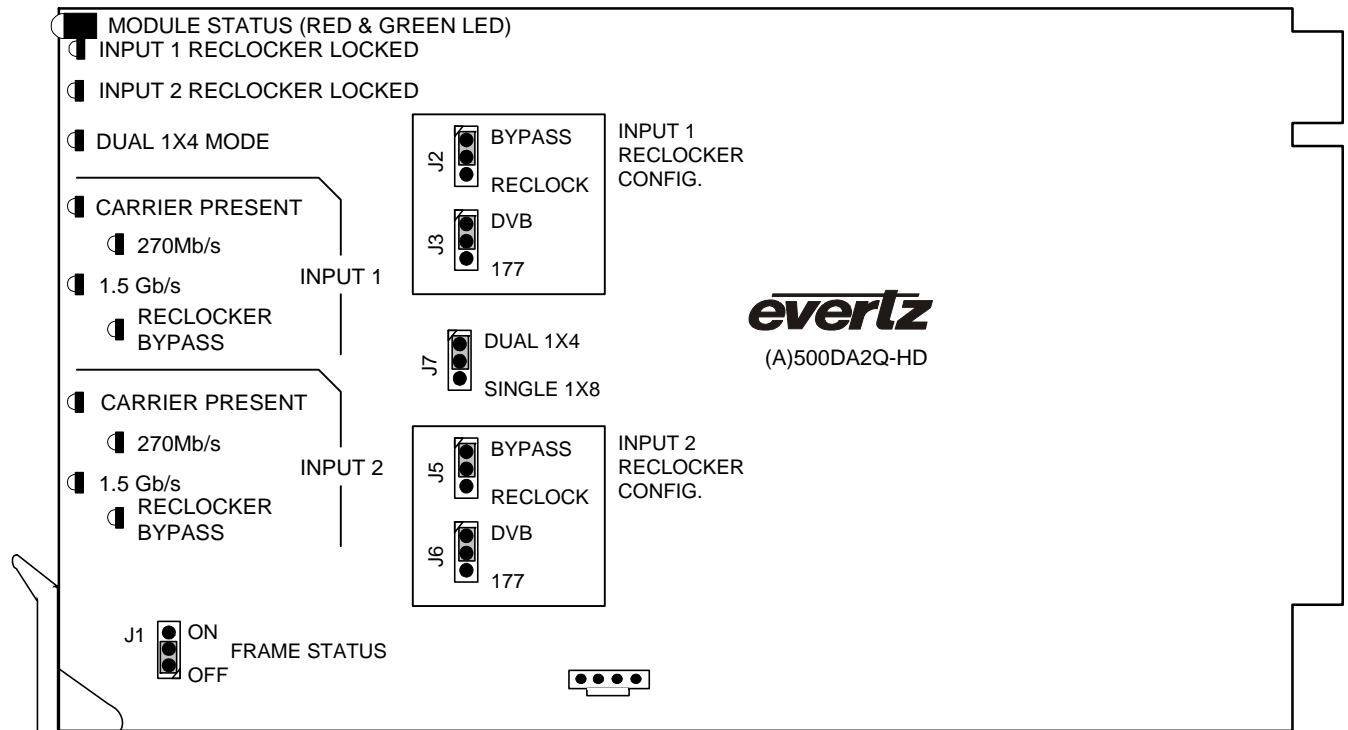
MODULE STATUS (RED & GREEN LED)
INPUT 1 RECLOCKER LOCKED
INPUT 2 RECLOCKER LOCKED
DUAL 1X4 MODE

CARRIER PRESENT
270Mb/s
1.5 Gb/s
RECLOCKER BYPASS
INPUT 1

CARRIER PRESENT
270Mb/s
1.5 Gb/s
RECLOCKER BYPASS
INPUT 2

J2
BYPASS
RECLOCK
J3
DVB
177
INPUT 1 RECLOCKER CONFIG.

J7
DUAL 1X4
SINGLE 1X8

J5
BYPASS
RECLOCK
J6
DVB
177
INPUT 2 RECLOCKER CONFIG.

evertz
(A)500DA2Q-HD

J1
ON
OFF
FRAME STATUS